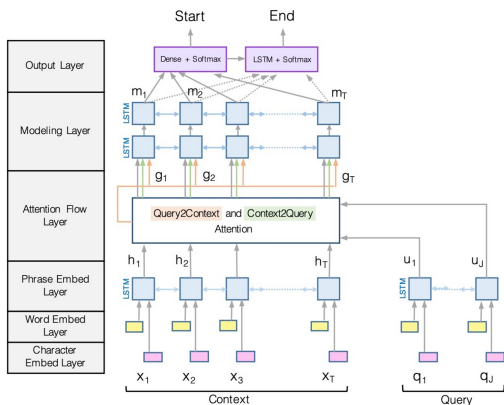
Start

End

Dense + Softmax

LSTM + Softmax

Output Layer

$m_1$ $m_2$ $m_T$

Modeling Layer

LSTM

LSTM

$g_1$ $g_2$ $g_T$

Attention Flow Layer

Query2Context and Context2Query Attention

$h_1$ $h_2$ $h_T$

$u_1$ $u_J$

Phrase Embed Layer

LSTM

LSTM

Word Embed Layer

Character Embed Layer

$x_1$ $x_2$ $x_3$ $x_T$

$q_1$ $q_J$

Context

Query